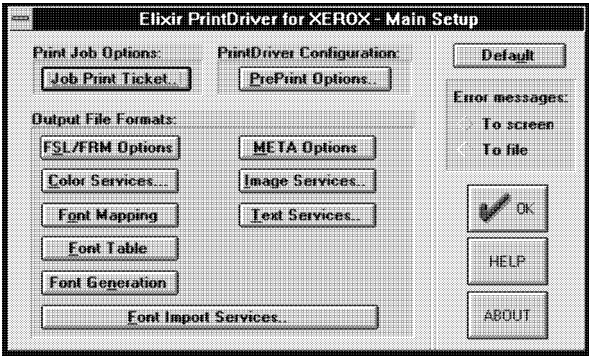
Elixir PrintDriver for XEROX - Main Setup

Print Job Options:
Job Print Ticket...

PrintDriver Configuration:
PrePrint Options...

Default

Error messages:
To screen
To file

Output File Formats:
FSL/FRM Options
META Options
Color Services...
Image Services...
Font Mapping
Text Services...
Font Table
Font Generation
Font Import Services...

OK
HELP
ABOUT